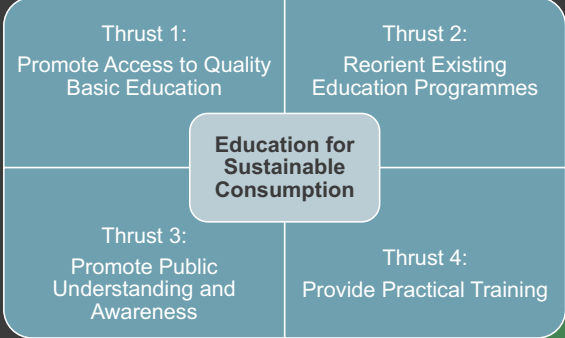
Thrust 1:
Promote Access to Quality Basic Education

Thrust 2:
Reorient Existing Education Programmes

Education for Sustainable Consumption

Thrust 3:
Promote Public Understanding and Awareness

Thrust 4:
Provide Practical Training